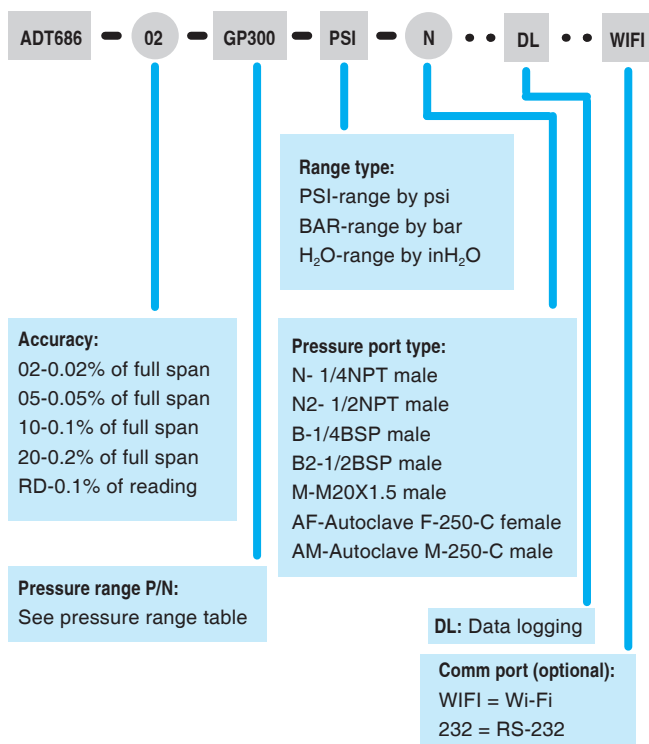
ADT686 – 02 – GP300 – PSI – N • • DL • • WIFI

Range type:
PSI-range by psi
BAR-range by bar
$H_2O$-range by in$H_2O$

Accuracy:
02-0.02% of full span
05-0.05% of full span
10-0.1% of full span
20-0.2% of full span
RD-0.1% of reading

Pressure port type:
N- 1/4NPT male
N2- 1/2NPT male
B-1/4BSP male
B2-1/2BSP male
M-M20X1.5 male
AF-Autoclave F-250-C female
AM-Autoclave M-250-C male

Pressure range P/N:
See pressure range table

DL: Data logging

Comm port (optional):
WIFI = Wi-Fi
232 = RS-232